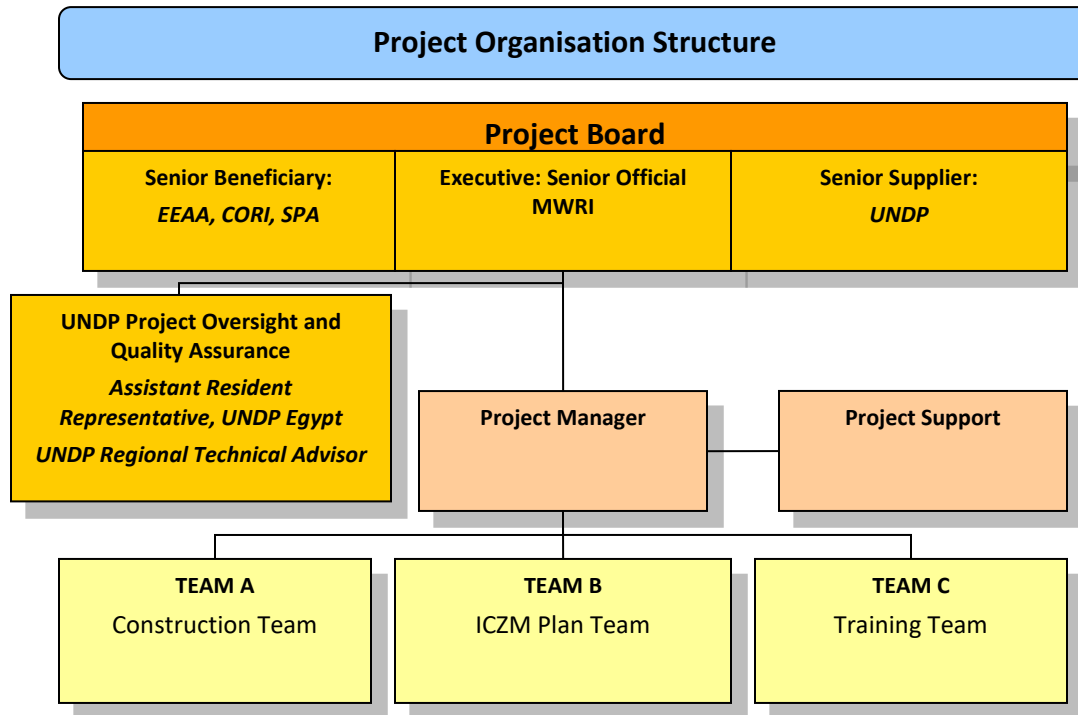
Project Organisation Structure

Project Board

Senior Beneficiary:
EEAA, CORI, SPA

Executive: Senior Official
MWRI

Senior Supplier:
UNDP

UNDP Project Oversight and Quality Assurance
Assistant Resident Representative, UNDP Egypt
UNDP Regional Technical Advisor

Project Manager

Project Support

TEAM A
Construction Team

TEAM B
ICZM Plan Team

TEAM C
Training Team